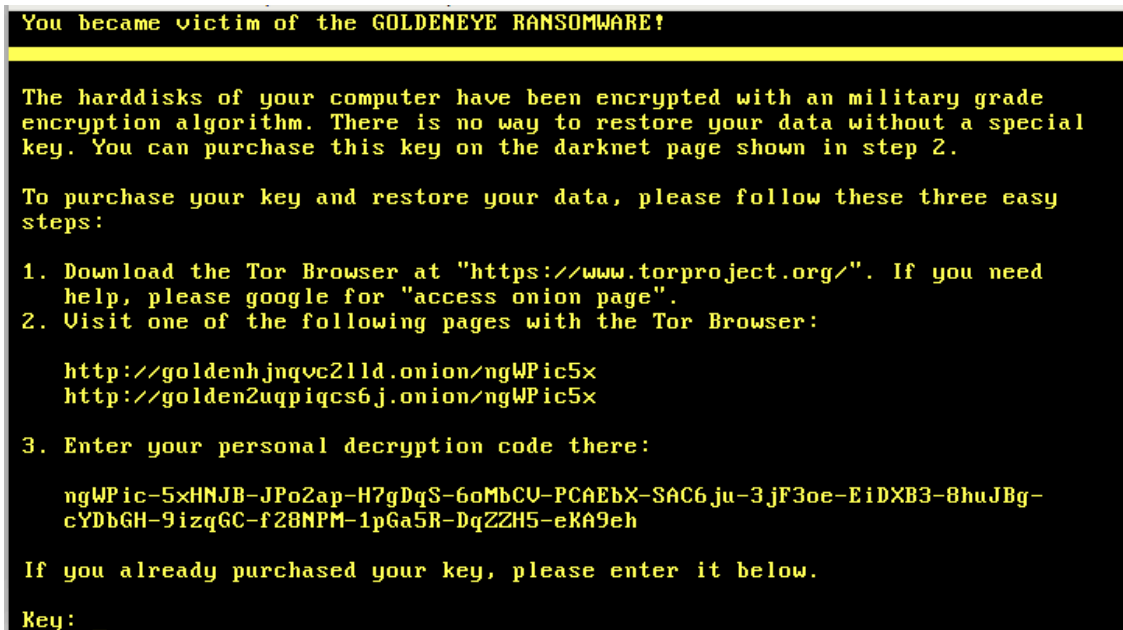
You became victim of the GOLDENEYE RANSOMWARE!

The harddisks of your computer have been encrypted with an military grade encryption algorithm. There is no way to restore your data without a special key. You can purchase this key on the darknet page shown in step 2.

To purchase your key and restore your data, please follow these three easy steps:

1. Download the Tor Browser at "https://www.torproject.org/". If you need help, please google for "access onion page".
2. Visit one of the following pages with the Tor Browser:

http://goldenhjnqvc2lld.onion/ngWPic5x
http://golden2uqpiqcs6j.onion/ngWPic5x

3. Enter your personal decryption code there:

ngWPic-5xHNJB-JPo2ap-H7gDqS-6oMbCV-PCAEbX-SAC6ju-3jF3oe-EiDXB3-8huJBg-cYDbGH-9izqGC-f28NPM-1pGa5R-DqZZH5-eKA9eh

If you already purchased your key, please enter it below.

Key: